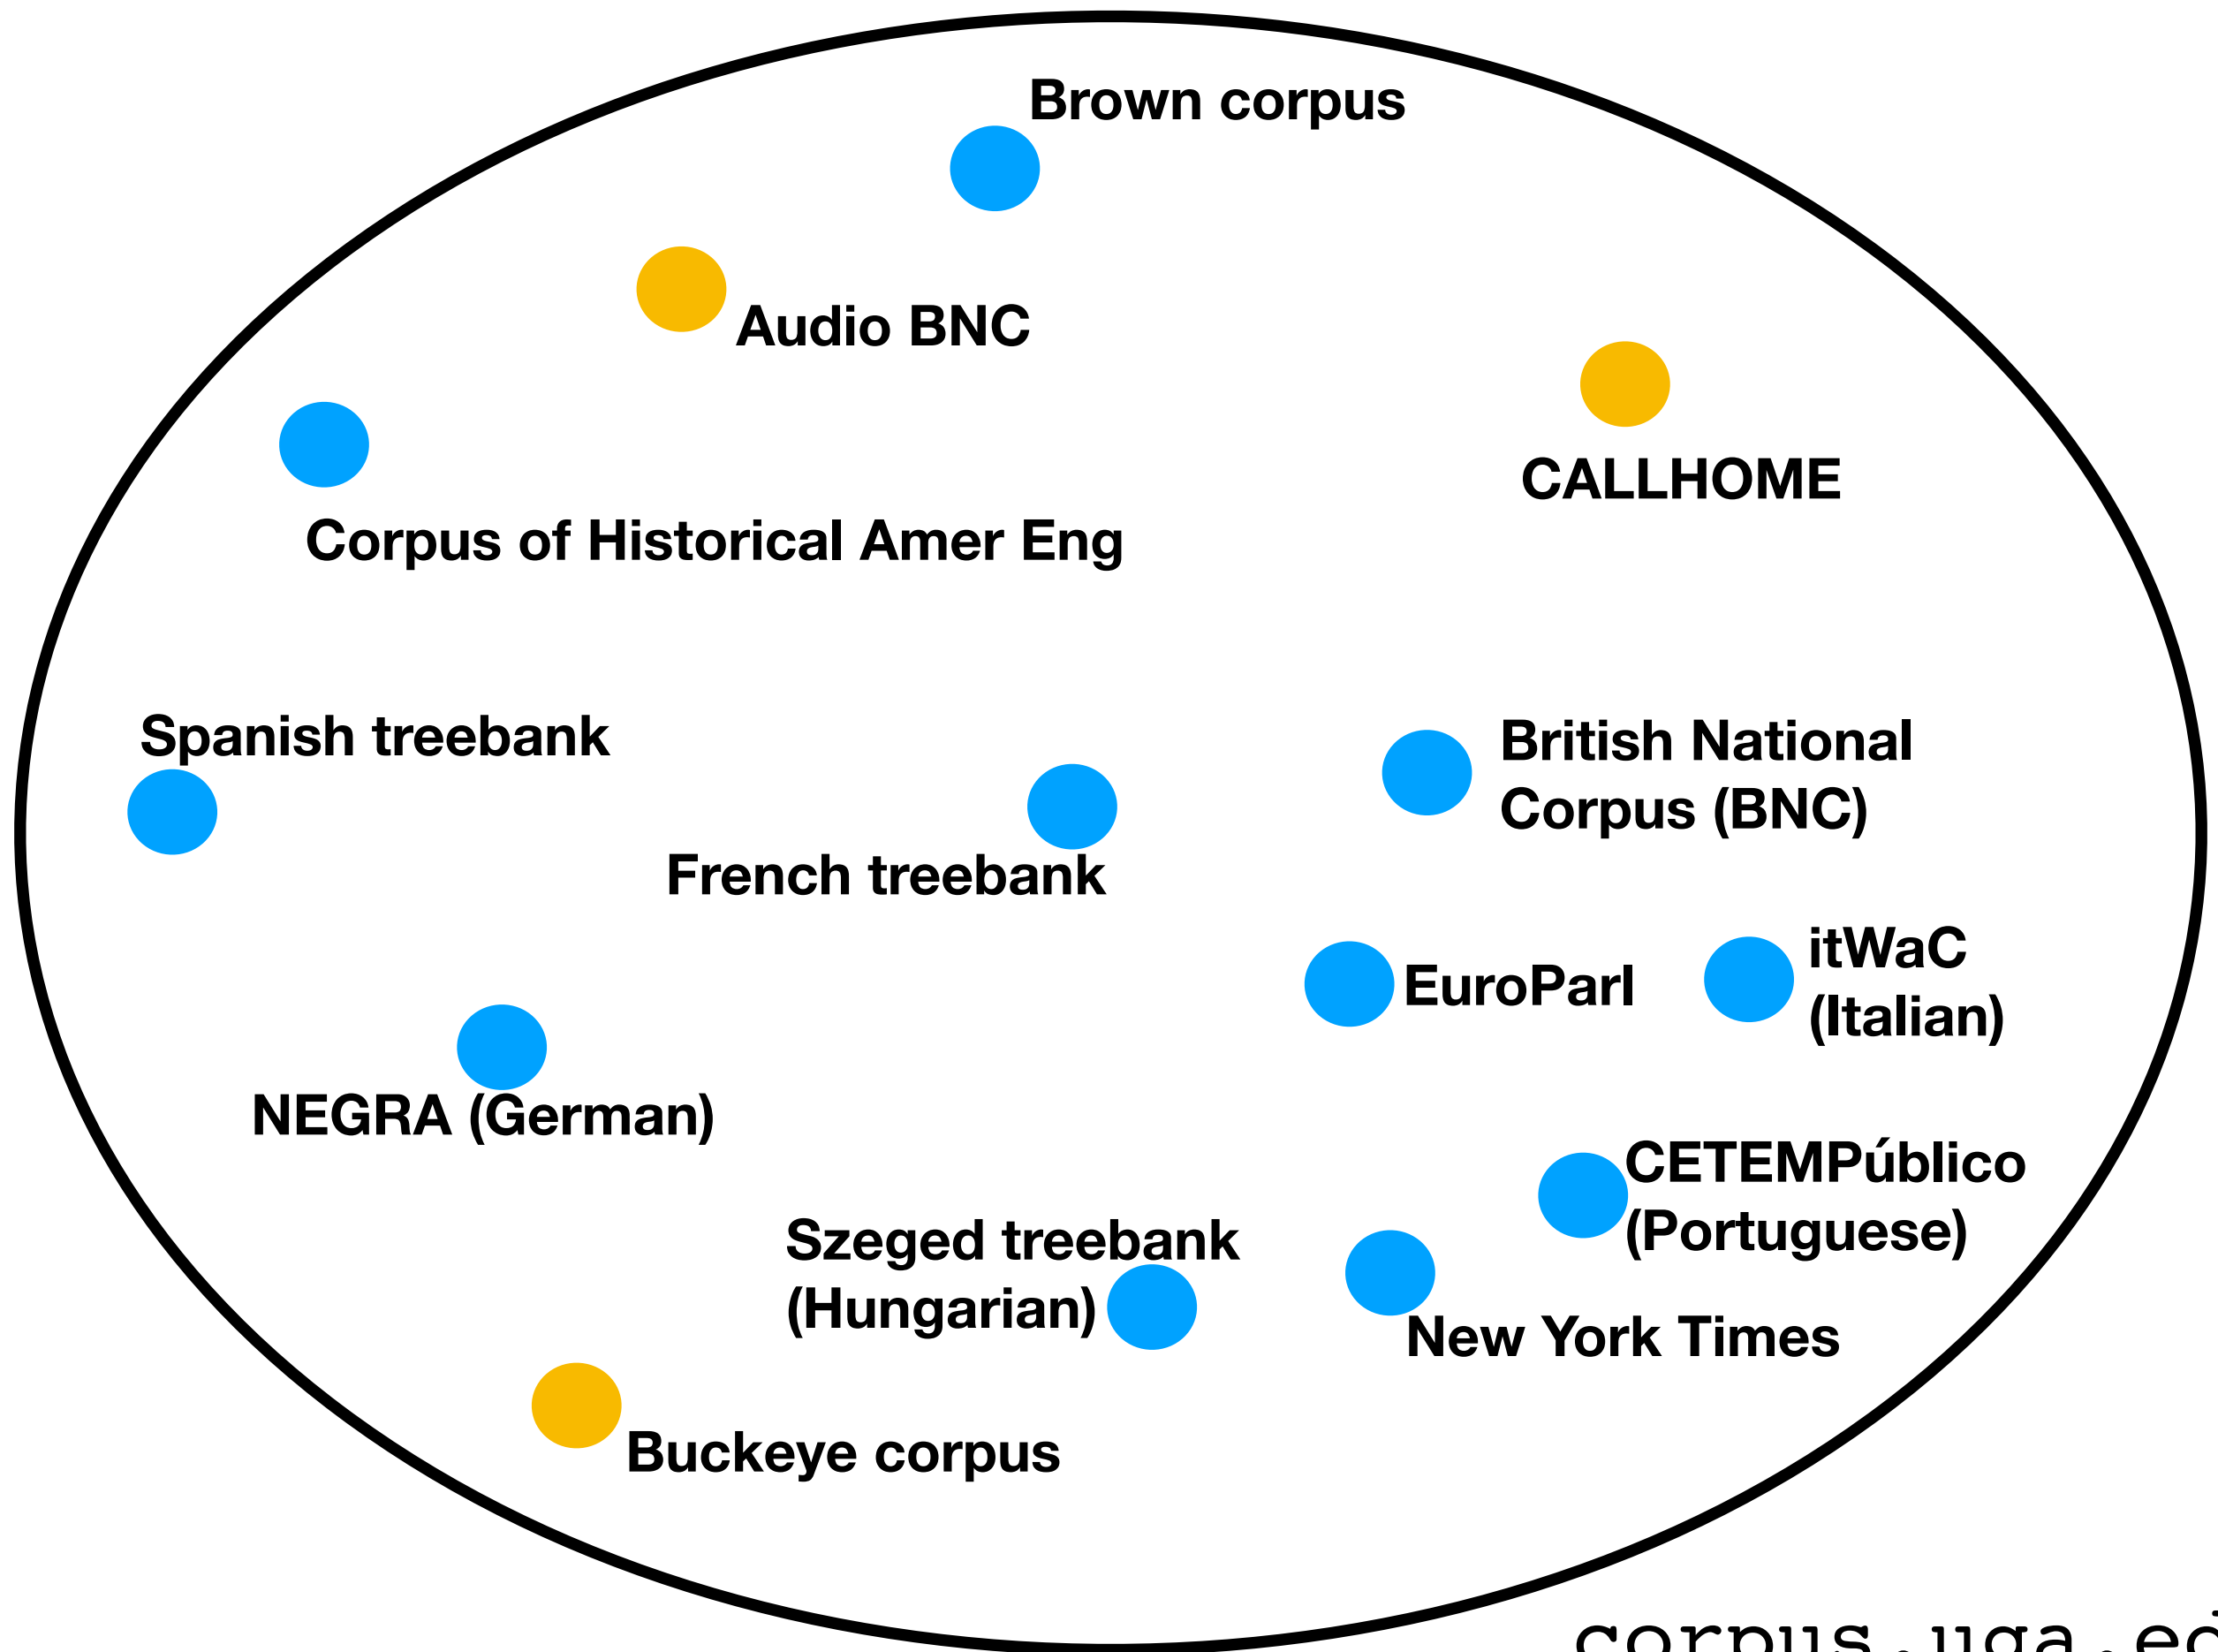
Brown corpus

Audio BNC

CALLHOME

Corpus of Historical Amer Eng

Spanish treebank

British National Corpus (BNC)

French treebank

EuroParl

itWaC (Italian)

NEGRA (German)

CETEMPúblico (Portuguese)

Szeged treebank (Hungarian)

New York Times

Buckeye corpus

corpus.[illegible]